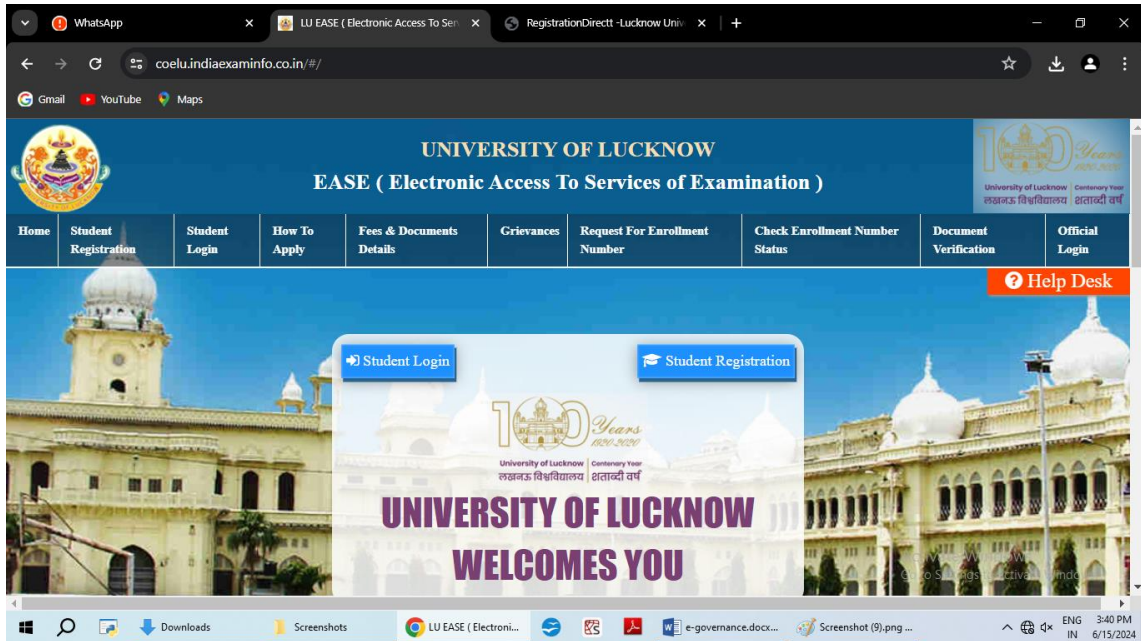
WhatsApp
LU EASE ( Electronic Access To Ser
RegistrationDirectt -Lucknow Univ
coelu.indiaexaminfo.co.in/#/
Gmail YouTube Maps

UNIVERSITY OF LUCKNOW
EASE ( Electronic Access To Services of Examination )

100 Years 1920-2020
University of Lucknow | Centenary Year
लखनऊ विश्वविद्यालय | शताब्दी वर्ष

Home | Student Registration | Student Login | How To Apply | Fees & Documents Details | Grievances | Request For Enrollment Number | Check Enrollment Number Status | Document Verification | Official Login

Help Desk

Student Login
Student Registration

100 Years 1920-2020
University of Lucknow | Centenary Year
लखनऊ विश्वविद्यालय | शताब्दी वर्ष

UNIVERSITY OF LUCKNOW
WELCOMES YOU

Activate Windows
Go to Settings to activate Windows.

Downloads
Screenshots
LU EASE ( Electroni...
e-governance.docx...
Screenshot (9).png ...
ENG IN
3:40 PM
6/15/2024